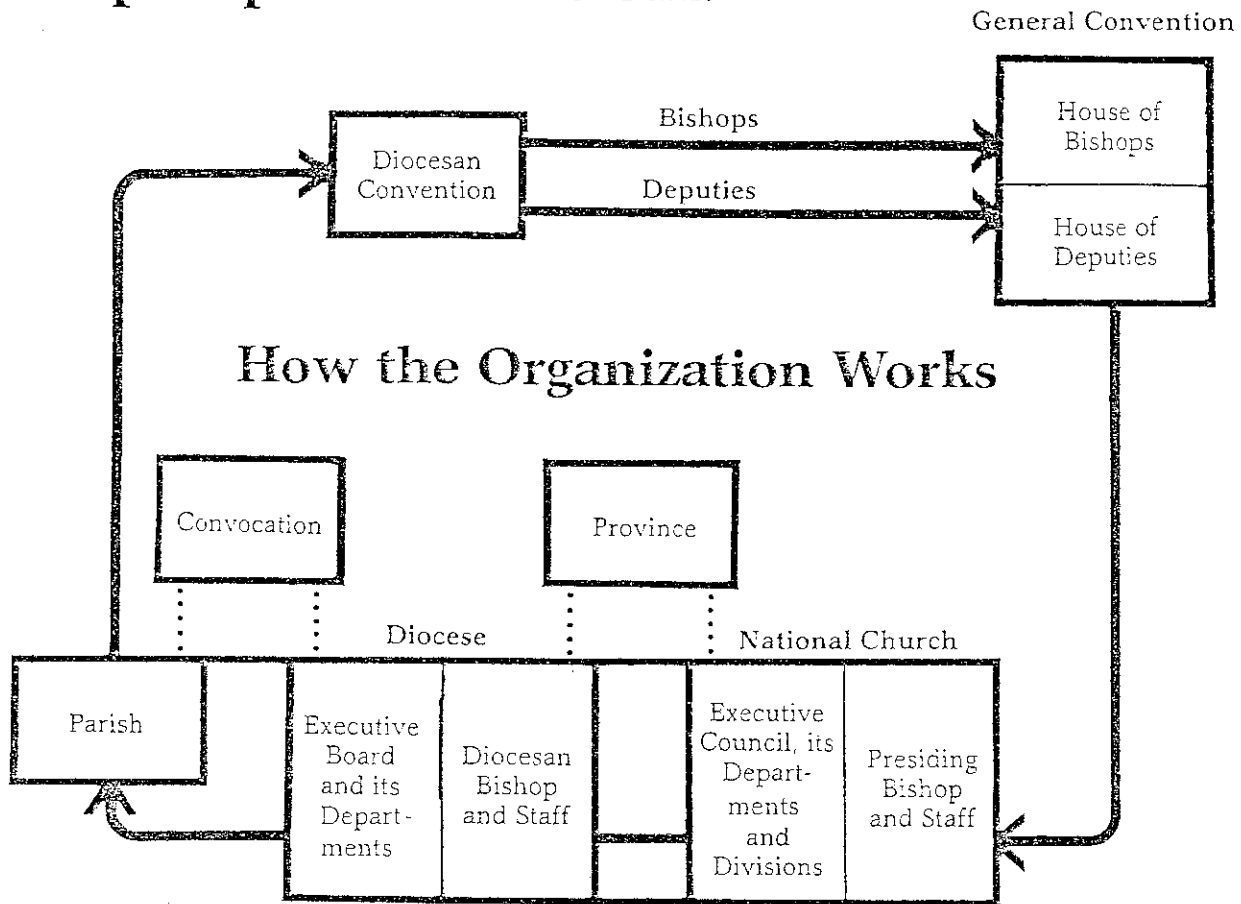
General Convention

Diocesan Convention

Bishops

Deputies

House of Bishops

House of Deputies

How the Organization Works

Convocation

Province

Diocese

National Church

Parish

Executive Board and its Departments

Diocesan Bishop and Staff

Executive Council, its Departments and Divisions

Presiding Bishop and Staff